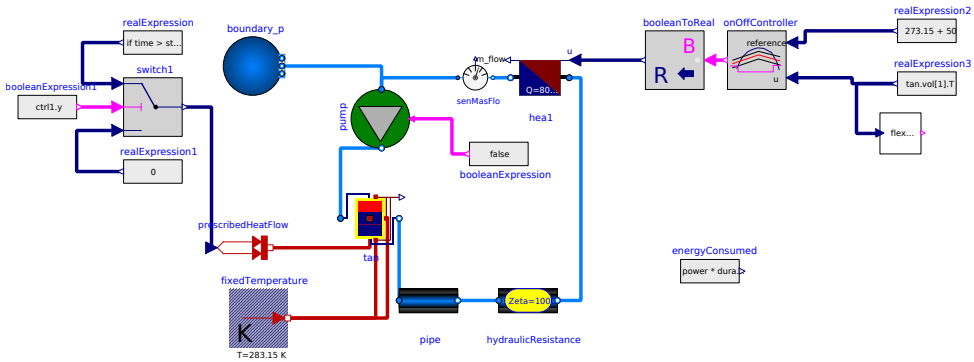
realExpression

if time > st...

switch1

booleanExpression1

ctrl1.y

realExpression1

0

boundary_p

pump

false

booleanExpression

m_flow

senMasFlo

Q=80...

hea1

u

booleanToReal

B

R

onOffController

reference

u

realExpression2

273.15 + 50

realExpression3

tan.vol[1].T

flex...

prescribedHeatFlow

tan

fixedTemperature

K

T=283.15 K

pipe

Zeta=100

hydraulicResistance

energyConsumed

power * dura...